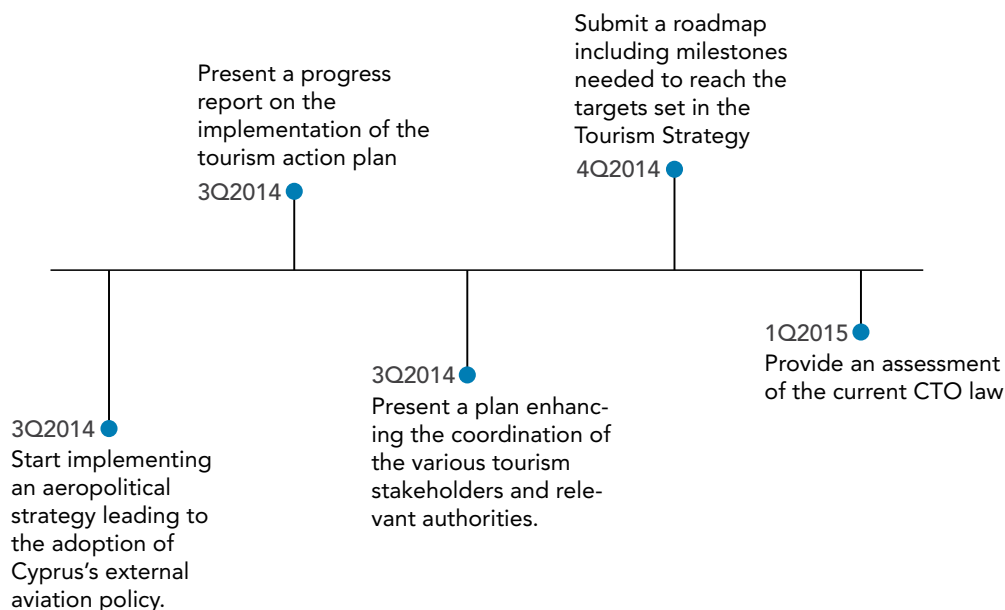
3Q2014
Start implementing an aeropolitical strategy leading to the adoption of Cyprus's external aviation policy.

Present a progress report on the implementation of the tourism action plan
3Q2014

3Q2014
Present a plan enhancing the coordination of the various tourism stakeholders and relevant authorities.

Submit a roadmap including milestones needed to reach the targets set in the Tourism Strategy
4Q2014

1Q2015
Provide an assessment of the current CTO law